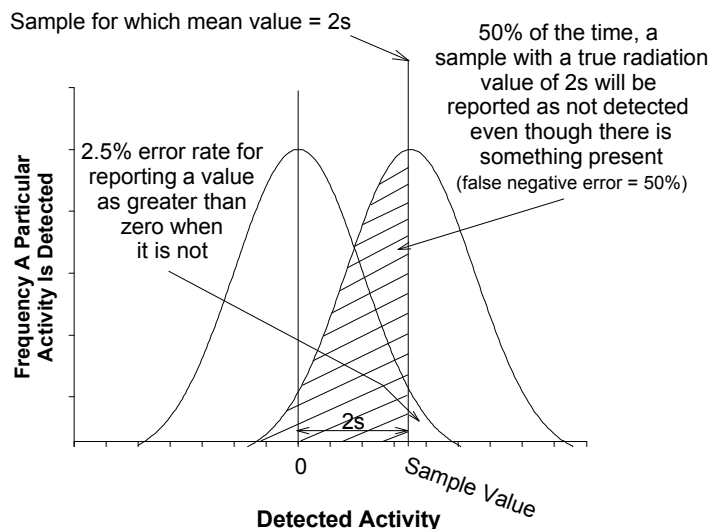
Sample for which mean value = 2s

50% of the time, a sample with a true radiation value of 2s will be reported as not detected even though there is something present
(false negative error = 50%)

2.5% error rate for reporting a value as greater than zero when it is not

Frequency A Particular Activity Is Detected

2s

0

Sample Value

Detected Activity